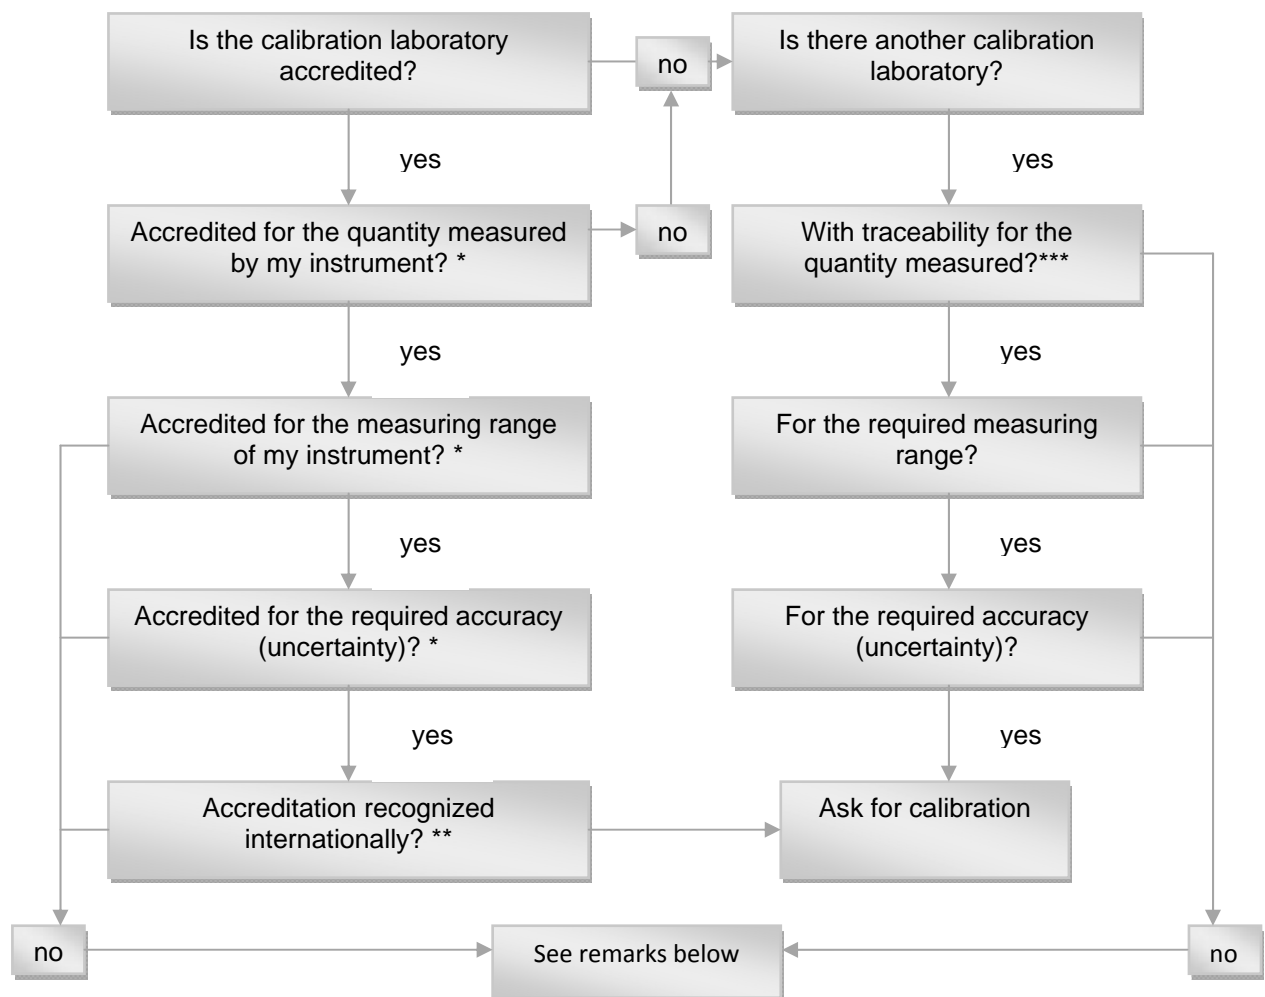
Is the calibration laboratory accredited?

no

Is there another calibration laboratory?

yes

yes

Accredited for the quantity measured by my instrument? *

no

With traceability for the quantity measured?***

yes

yes

Accredited for the measuring range of my instrument? *

For the required measuring range?

yes

yes

Accredited for the required accuracy (uncertainty)? *

For the required accuracy (uncertainty)?

yes

yes

Accreditation recognized internationally? **

Ask for calibration

no

See remarks below

no